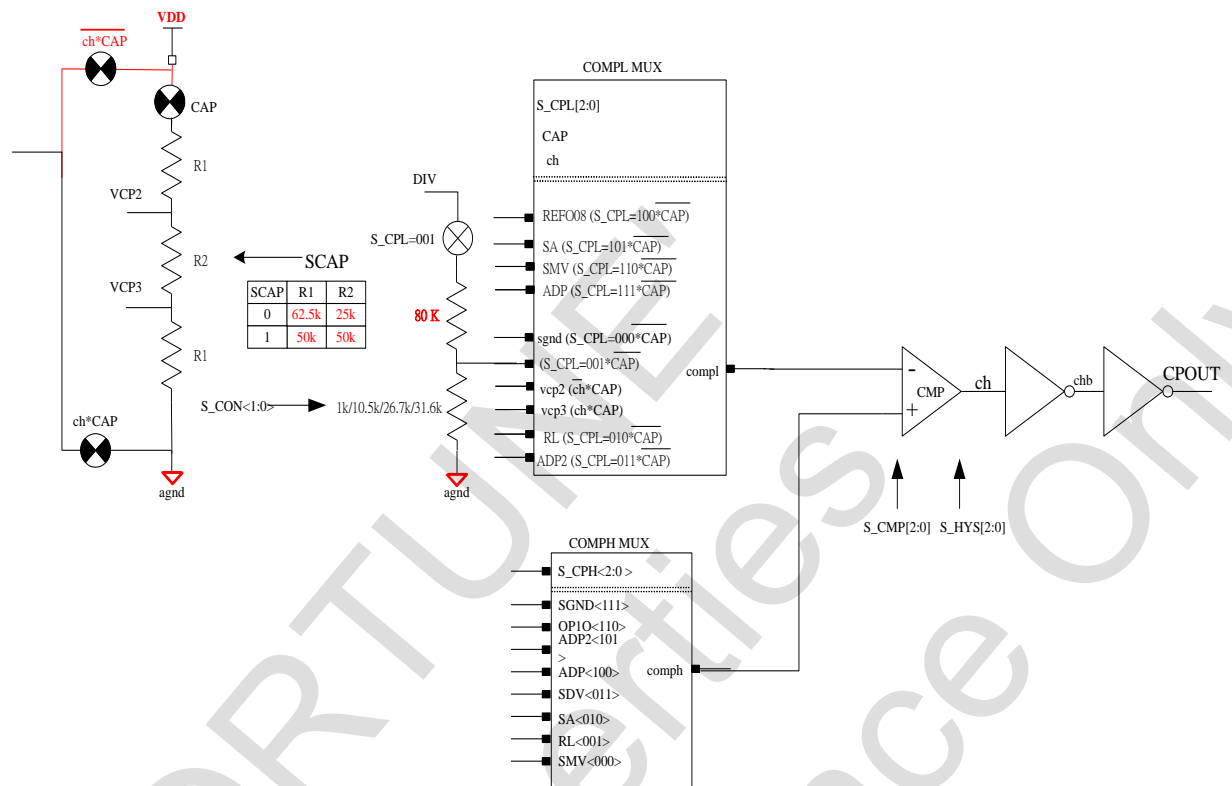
VDD

$\overline{ch*CAP}$

CAP

R1

VCP2

R2

SCAP

VCP3

| SCAP | R1 | R2 |
|---|---|---|
| 0 | 62.5k | 25k |
| 1 | 50k | 50k |

R1

S_CON<1:0>

1k/10.5k/26.7k/31.6k

ch*CAP

agnd

DIV

S_CPL=001

80 K

agnd

COMPL MUX

S_CPL[2:0]

CAP

ch

REFO08 (S_CPL=100*$\overline{CAP}$)

SA (S_CPL=101*$\overline{CAP}$)

SMV (S_CPL=110*$\overline{CAP}$)

ADP (S_CPL=111*$\overline{CAP}$)

sgnd (S_CPL=000*$\overline{CAP}$)

(S_CPL=001*$\overline{CAP}$)

vcp2 (ch*CAP)

vcp3 (ch*CAP)

RL (S_CPL=010*$\overline{CAP}$)

ADP2 (S_CPL=011*$\overline{CAP}$)

compl

-

CMP

+

ch

chb

CPOUT

S_CMP[2:0]

S_HYS[2:0]

COMPH MUX

S_CPH<2:0 >

SGND<111>

OP1O<110>

ADP2<101 >

ADP<100>

SDV<011>

SA<010>

RL<001>

SMV<000>

comph

FORTUNE Properties Reference Only